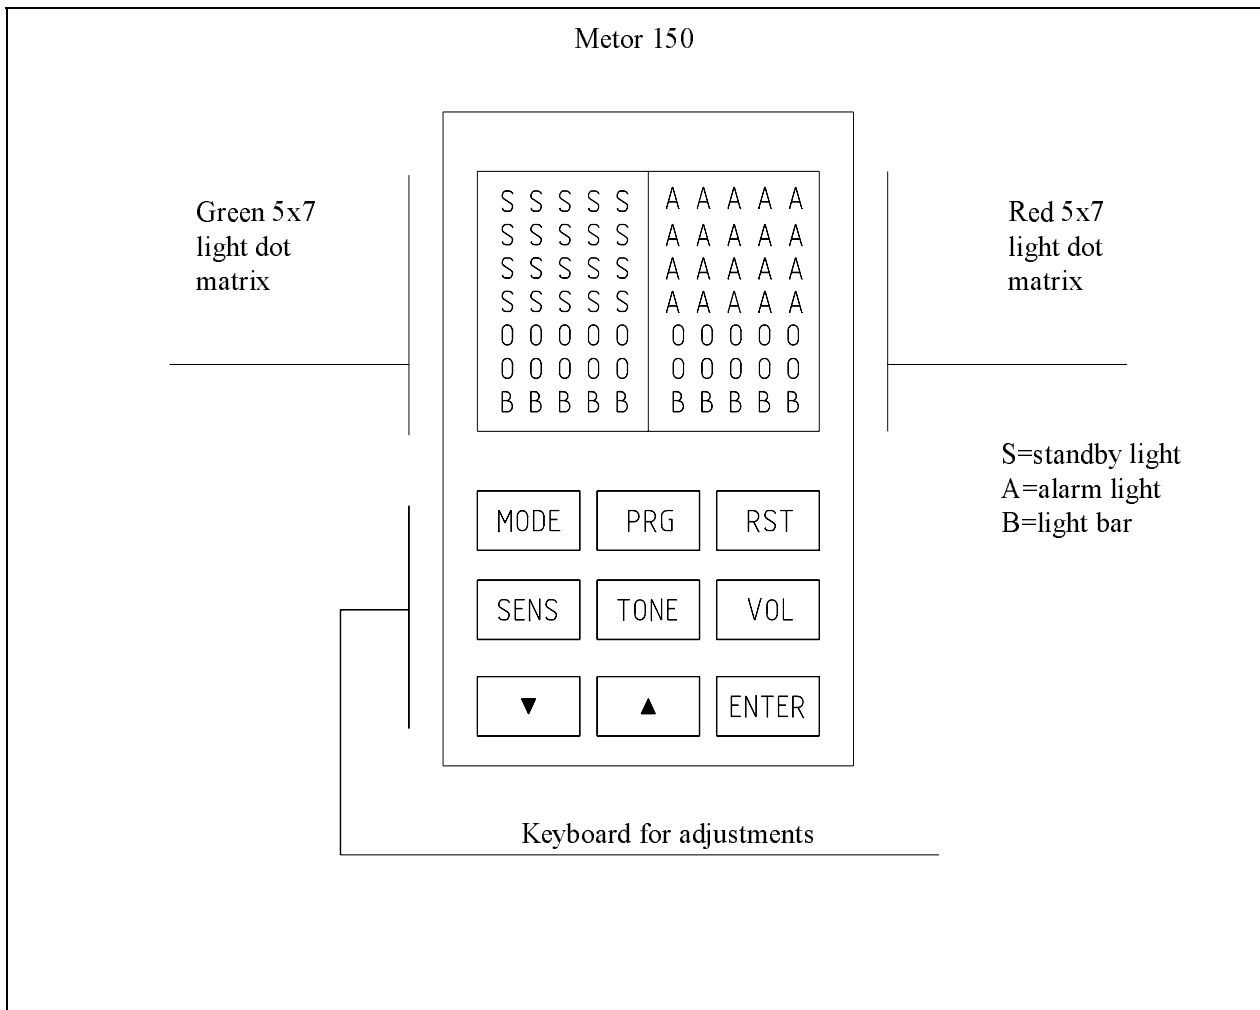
Metor 150

Green 5x7 light dot matrix

| S S S S S | A A A A A |
|---|---|
| S S S S S | A A A A A |
| S S S S S | A A A A A |
| S S S S S | A A A A A |
| 0 0 0 0 0 | 0 0 0 0 0 |
| 0 0 0 0 0 | 0 0 0 0 0 |
| B B B B B | B B B B B |

Red 5x7 light dot matrix

S=standby light
A=alarm light
B=light bar

MODE PRG RST
SENS TONE VOL
▼ ▲ ENTER

Keyboard for adjustments